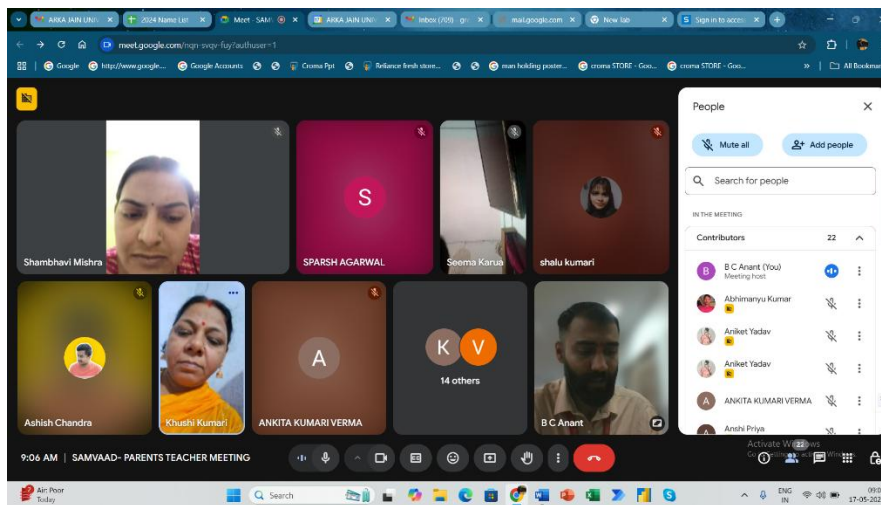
ARKA JAIN UNI ×
2024 Name List ×
Meet - SAM ×
ARKA JAIN UNI ×
Inbox (709) - go ×
mail.google.com ×
New Tab ×
Sign in to acce ×
+

meet.google.com/nqn-svqv-fuy?authuser=1

Google
http://www.google...
Google Accounts
Croma Ppt
Reliance fresh store...
man holding poster...
croma STORE - Goo...
croma STORE - Goo...
All Bookmar

Shambhavi Mishra
S
SPARSH AGARWAL
Seema Karua
shalu kumari
Ashish Chandra
Khushi Kumari
A
ANKITA KUMARI VERMA
K V
14 others
B C Anant

People
Mute all
Add people
Search for people
IN THE MEETING
Contributors 22
B C Anant (You)
Meeting host
Abhimanyu Kumar
Aniket Yadav
Aniket Yadav
ANKITA KUMARI VERMA
Anshi Priya

Activate Windows

9:06 AM | SAMVAAD- PARENTS TEACHER MEETING

22

Air: Poor
Today
Search
ENG
IN
09:0
17-05-202